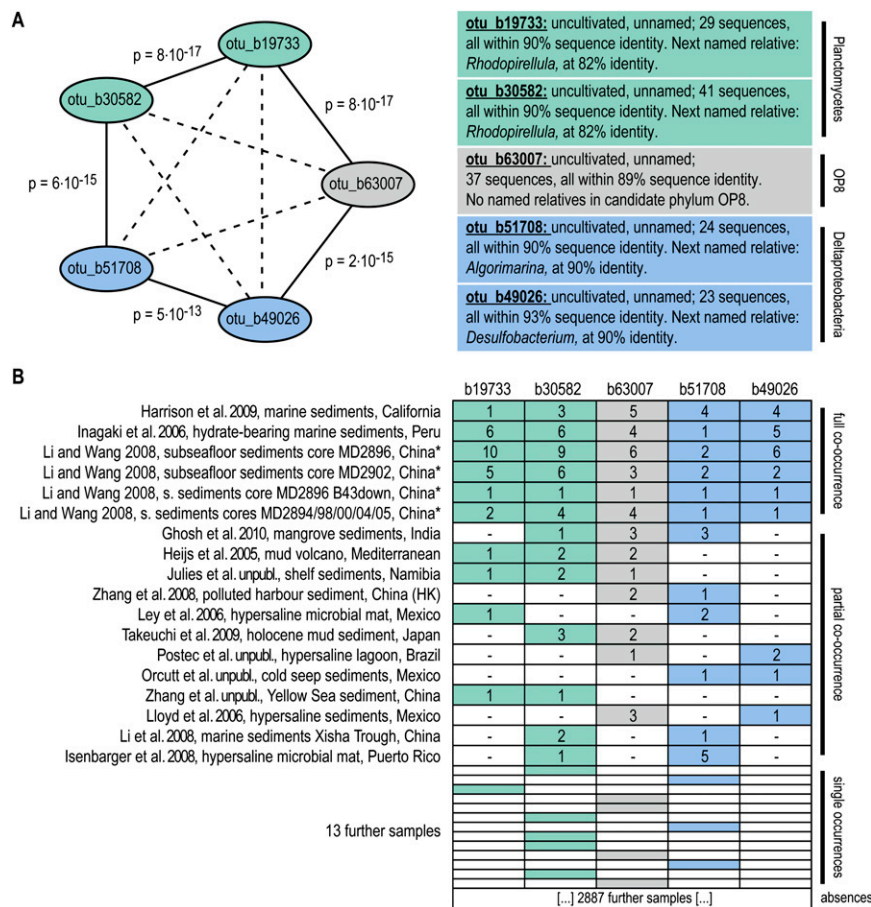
A

otu_b19733

otu_b30582

otu_b63007

otu_b51708

otu_b49026

$p = 8 \cdot 10^{-17}$

$p = 8 \cdot 10^{-17}$

$p = 6 \cdot 10^{-15}$

$p = 2 \cdot 10^{-15}$

$p = 5 \cdot 10^{-13}$

otu_b19733: uncultivated, unnamed; 29 sequences, all within 90% sequence identity. Next named relative: *Rhodopirellula*, at 82% identity.

otu_b30582: uncultivated, unnamed; 41 sequences, all within 90% sequence identity. Next named relative: *Rhodopirellula*, at 82% identity.

Planctomycetes

otu_b63007: uncultivated, unnamed; 37 sequences, all within 89% sequence identity. No named relatives in candidate phylum OP8.

OP8

otu_b51708: uncultivated, unnamed; 24 sequences, all within 90% sequence identity. Next named relative: *Algorimarina,* at 90% identity.

otu_b49026: uncultivated, unnamed; 23 sequences, all within 93% sequence identity. Next named relative: *Desulfobacterium,* at 90% identity.

Deltaproteobacteria

B

| | b19733 | b30582 | b63007 | b51708 | b49026 |
|---|---|---|---|---|---|
| Harrison et al. 2009, marine sediments, California | 1 | 3 | 5 | 4 | 4 |
| Inagaki et al. 2006, hydrate-bearing marine sediments, Peru | 6 | 6 | 4 | 1 | 5 |
| Li and Wang 2008, subseafloor sediments core MD2896, China* | 10 | 9 | 6 | 2 | 6 |
| Li and Wang 2008, subseafloor sediments core MD2902, China* | 5 | 6 | 3 | 2 | 2 |
| Li and Wang 2008, s. sediments core MD2896 B43down, China* | 1 | 1 | 1 | 1 | 1 |
| Li and Wang 2008, s. sediments cores MD2894/98/00/04/05, China* | 2 | 4 | 4 | 1 | 1 |
| Ghosh et al. 2010, mangrove sediments, India | - | 1 | 3 | 3 | - |
| Heijs et al. 2005, mud volcano, Mediterranean | 1 | 2 | 2 | - | - |
| Julies et al. unpubl., shelf sediments, Namibia | 1 | 2 | 1 | - | - |
| Zhang et al. 2008, polluted harbour sediment, China (HK) | - | - | 2 | 1 | - |
| Ley et al. 2006, hypersaline microbial mat, Mexico | 1 | - | - | 2 | - |
| Takeuchi et al. 2009, holocene mud sediment, Japan | - | 3 | 2 | - | - |
| Postec et al. unpubl., hypersaline lagoon, Brazil | - | - | 1 | - | 2 |
| Orcutt et al. unpubl., cold seep sediments, Mexico | - | - | - | 1 | 1 |
| Zhang et al. unpubl., Yellow Sea sediment, China | 1 | 1 | - | - | - |
| Lloyd et al. 2006, hypersaline sediments, Mexico | - | - | 3 | - | 1 |
| Li et al. 2008, marine sediments Xisha Trough, China | - | 2 | - | 1 | - |
| Isenbarger et al. 2008, hypersaline microbial mat, Puerto Rico | - | 1 | - | 5 | - |

full co-occurrence

partial co-occurrence

13 further samples

single occurrences

[...] 2887 further samples [...]

absences